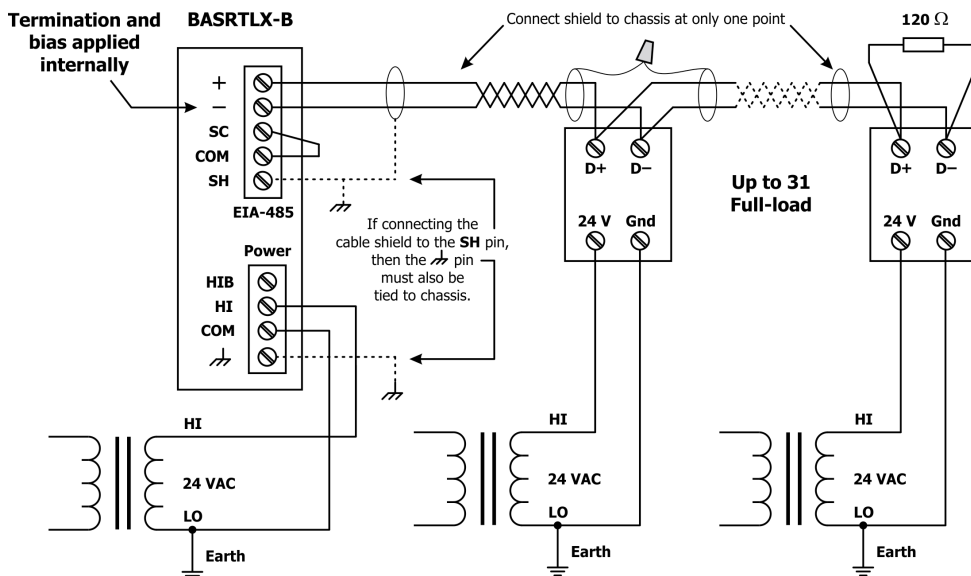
Termination and bias applied internally

BASRTLX-B

Connect shield to chassis at only one point

120 $\Omega$

+
–
SC
COM
SH

EIA-485

Power

HIB
HI
COM
⏊

If connecting the cable shield to the **SH** pin, then the ⏊ pin must also be tied to chassis.

D+ D–

24 V Gnd

Up to 31 Full-load

D+ D–

24 V Gnd

HI
24 VAC
LO
Earth

HI
24 VAC
LO
Earth

HI
24 VAC
LO
Earth